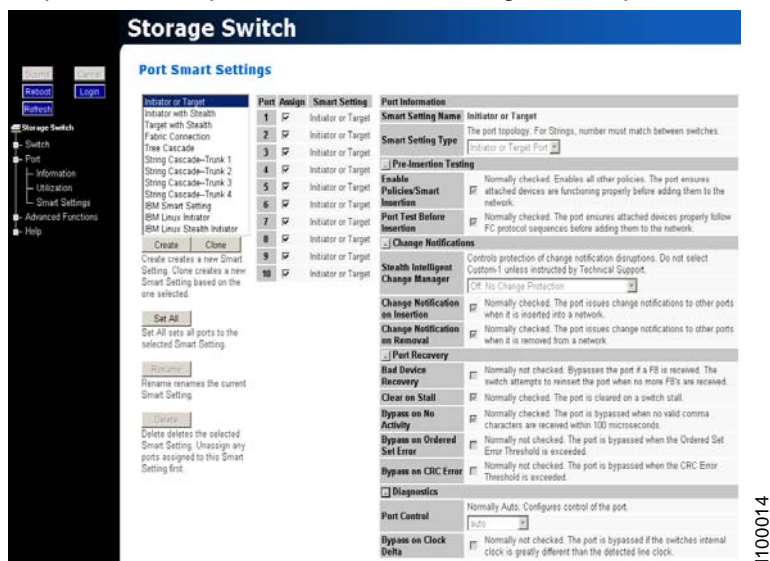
Storage Switch

Submit Cancel
Reboot Login
Refresh

Storage Switch
Switch
Port
Information
Utilization
Smart Settings
Advanced Functions
Help

Port Smart Settings

Initiator or Target
Initiator with Stealth
Target with Stealth
Fabric Connection
Tree Cascade
String Cascade--Trunk 1
String Cascade--Trunk 2
String Cascade--Trunk 3
String Cascade--Trunk 4
IBM Smart Setting
IBM Linux Initiator
IBM Linux Stealth Initiator

Create Clone
Create creates a new Smart Setting. Clone creates a new Smart Setting based on the one selected.

Set All
Set All sets all ports to the selected Smart Setting.

Rename
Rename renames the current Smart Setting.

Delete
Delete deletes the selected Smart Setting. Unassign any ports assigned to this Smart Setting first.

| Port | Assign | Smart Setting |
|---|---|---|
| 1 | ☑ | Initiator or Target |
| 2 | ☑ | Initiator or Target |
| 3 | ☑ | Initiator or Target |
| 4 | ☑ | Initiator or Target |
| 5 | ☑ | Initiator or Target |
| 6 | ☑ | Initiator or Target |
| 7 | ☑ | Initiator or Target |
| 8 | ☑ | Initiator or Target |
| 9 | ☑ | Initiator or Target |
| 10 | ☑ | Initiator or Target |

Port Information
Smart Setting Name Initiator or Target
Smart Setting Type The port topology. For Strings, number must match between switches. Initiator or Target Port

Pre-Insertion Testing
Enable Policies/Smart Insertion Normally checked. Enables all other policies. The port ensures attached devices are functioning properly before adding them to the network.
Port Test Before Insertion Normally checked. The port ensures attached devices properly follow FC protocol sequences before adding them to the network.

Change Notifications
Stealth Intelligent Change Manager Controls protection of change notification disruptions. Do not select Custom-1 unless instructed by Technical Support. Off: No Change Protection
Change Notification on Insertion Normally checked. The port issues change notifications to other ports when it is inserted into a network.
Change Notification on Removal Normally checked. The port issues change notifications to other ports when it is removed from a network.

Port Recovery
Bad Device Recovery Normally not checked. Bypasses the port if a FB is received. The switch attempts to reinsert the port when no more FB's are received.
Clear on Stall Normally checked. The port is cleared on a switch stall.
Bypass on No Activity Normally checked. The port is bypassed when no valid comma characters are received within 100 microseconds.
Bypass on Ordered Set Error Normally not checked. The port is bypassed when the Ordered Set Error Threshold is exceeded.
Bypass on CRC Error Normally not checked. The port is bypassed when the CRC Error Threshold is exceeded.

Diagnostics
Port Control Normally Auto. Configures control of the port. Auto
Bypass on Clock Delta Normally not checked. The port is bypassed if the switches internal clock is greatly different than the detected line clock.

100014